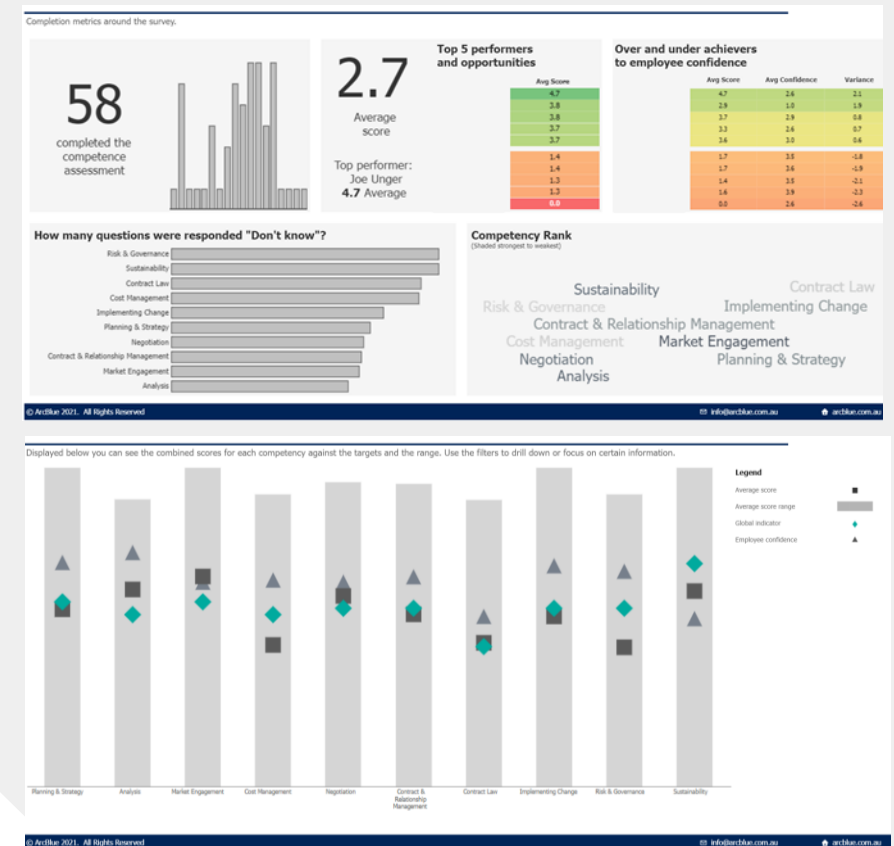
Completion metrics around the survey.

58
completed the competence assessment

2.7
Average score

Top performer: Joe Unger
4.7 Average

Top 5 performers and opportunities

| Avg Score |
|---|
| 4.7 |
| 3.8 |
| 3.8 |
| 3.7 |
| 3.7 |
| 1.4 |
| 1.4 |
| 1.3 |
| 1.3 |
| 0.0 |

Over and under achievers to employee confidence

| Avg Score | Avg Confidence | Variance |
|---|---|---|
| 4.7 | 2.6 | 2.1 |
| 2.9 | 1.0 | 1.9 |
| 3.7 | 2.9 | 0.8 |
| 3.3 | 2.6 | 0.7 |
| 3.6 | 3.0 | 0.6 |
| 1.7 | 3.5 | -1.8 |
| 1.7 | 3.6 | -1.9 |
| 1.4 | 3.5 | -2.1 |
| 1.6 | 3.9 | -2.3 |
| 0.0 | 2.6 | -2.6 |

How many questions were responded "Don't know"?

Risk & Governance
Sustainability
Contract Law
Cost Management
Implementing Change
Planning & Strategy
Negotiation
Contract & Relationship Management
Market Engagement
Analysis

Competency Rank
(Shaded strongest to weakest)

Sustainability Contract Law
Risk & Governance Implementing Change
Contract & Relationship Management
Cost Management Market Engagement
Negotiation Planning & Strategy
Analysis

© ArcBlue 2021. All Rights Reserved
info@arcblue.com.au
arcblue.com.au

Displayed below you can see the combined scores for each competency against the targets and the range. Use the filters to drill down or focus on certain information.

Legend
Average score
Average score range
Global indicator
Employee confidence

Planning & Strategy
Analysis
Market Engagement
Cost Management
Negotiation
Contract & Relationship Management
Contract Law
Implementing Change
Risk & Governance
Sustainability

© ArcBlue 2021. All Rights Reserved
info@arcblue.com.au
arcblue.com.au